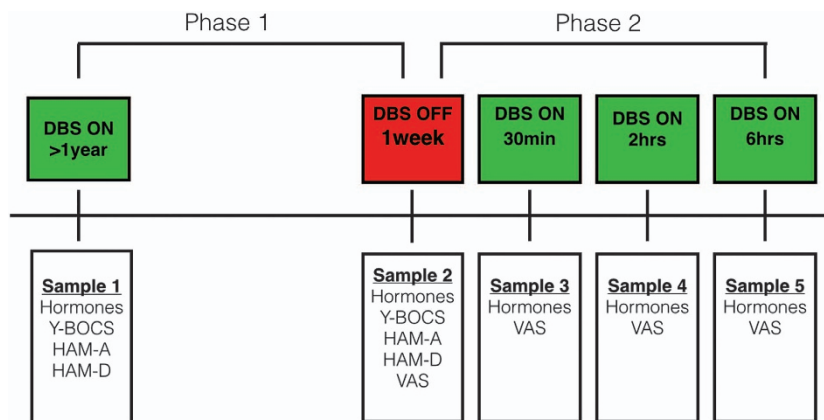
Phase 1

Phase 2

DBS ON
>1year

DBS OFF
1week

DBS ON
30min

DBS ON
2hrs

DBS ON
6hrs

Sample 1
Hormones
Y-BOCS
HAM-A
HAM-D

Sample 2
Hormones
Y-BOCS
HAM-A
HAM-D
VAS

Sample 3
Hormones
VAS

Sample 4
Hormones
VAS

Sample 5
Hormones
VAS